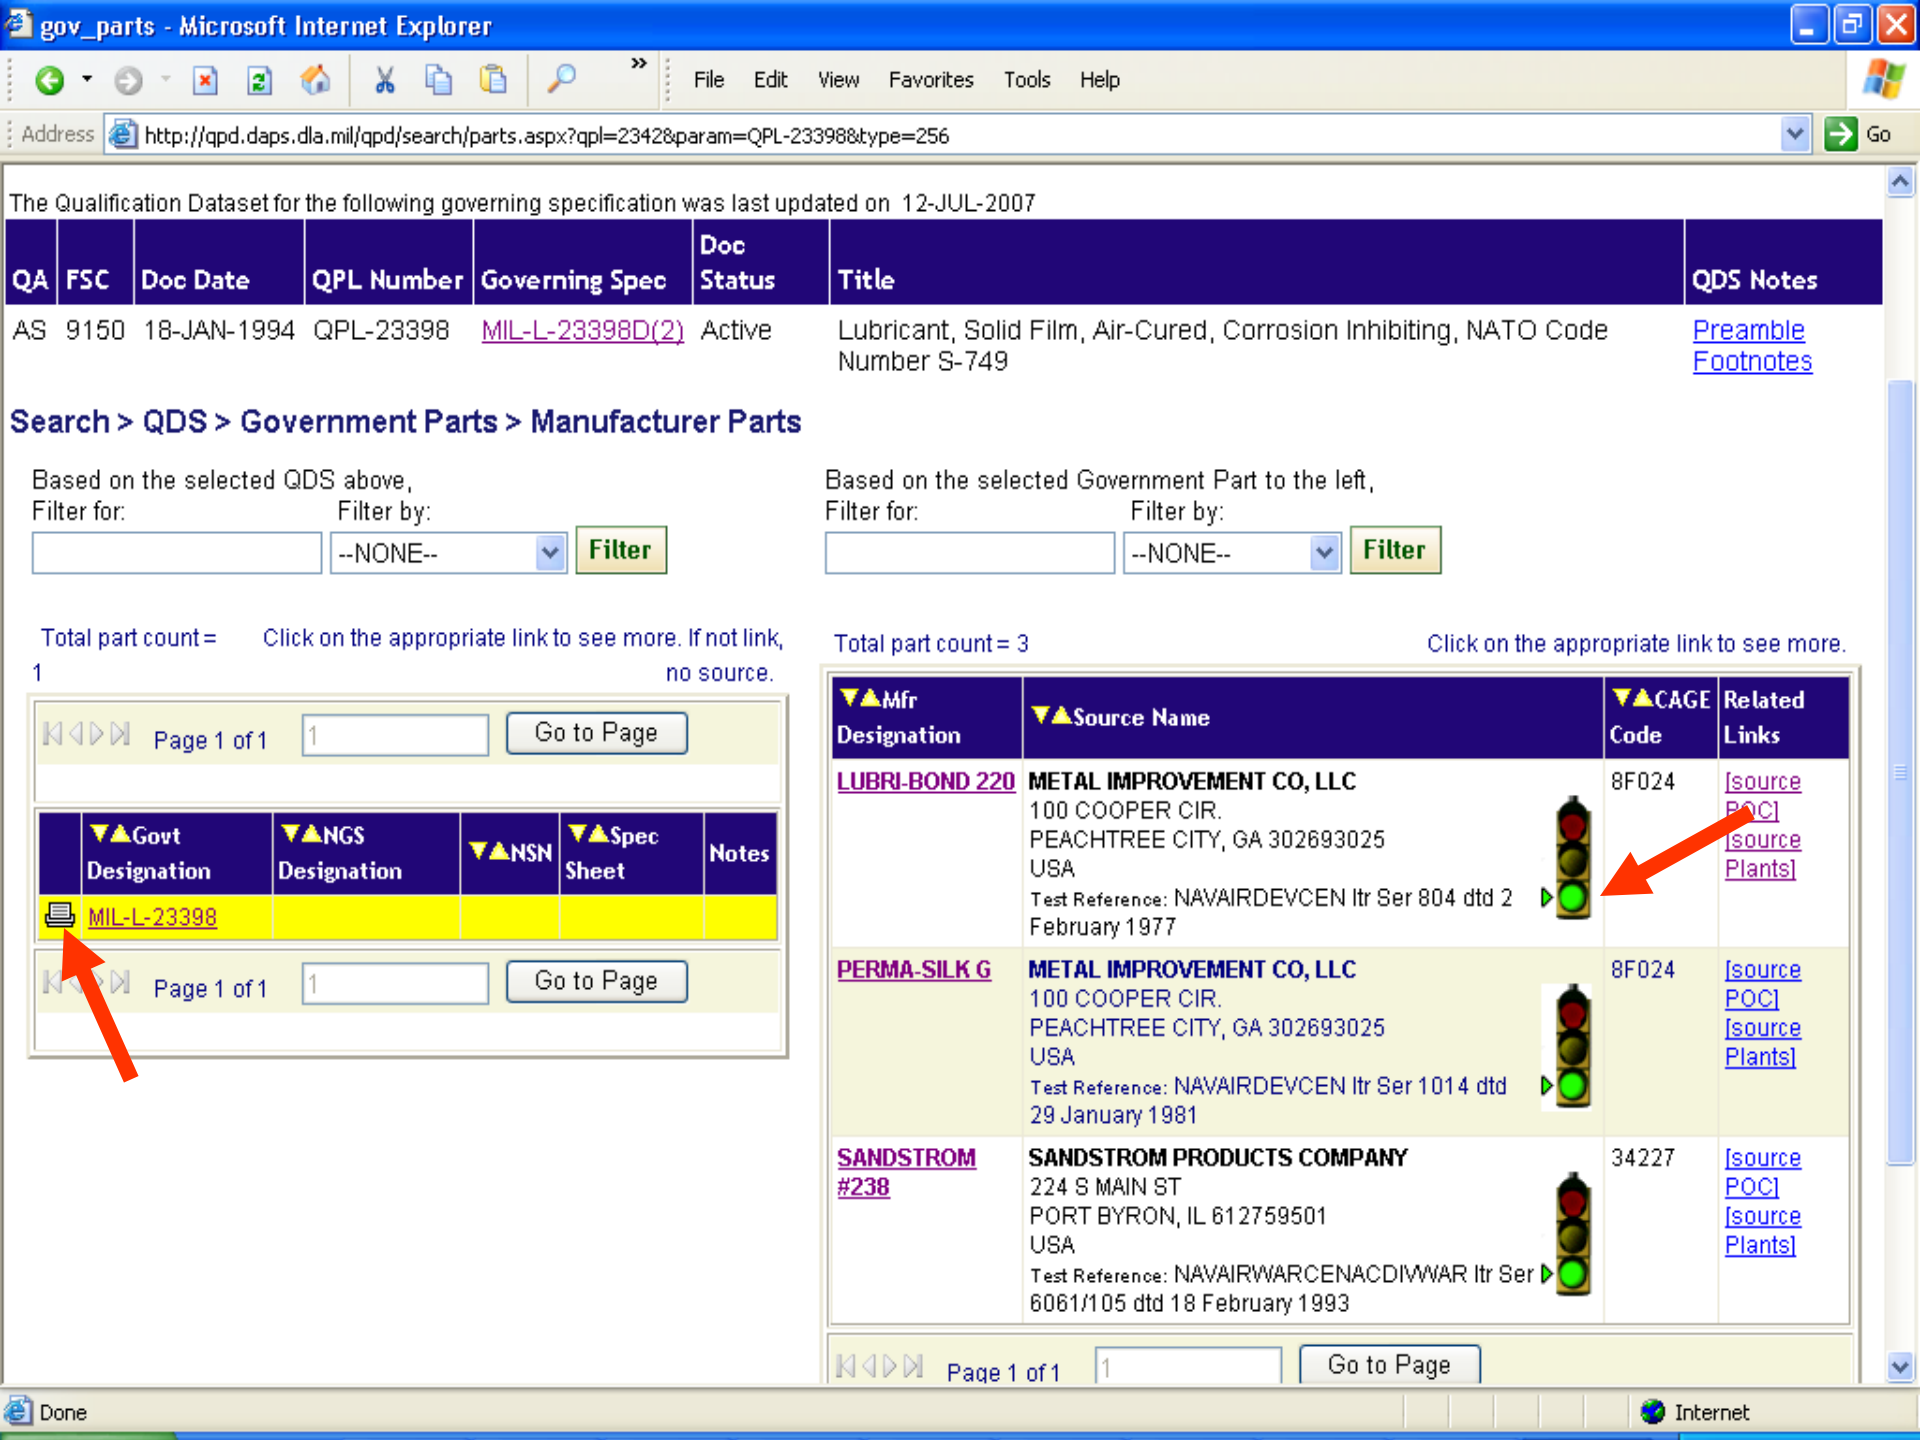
gov_parts - Microsoft Internet Explorer

File Edit View Favorites Tools Help

Address http://qpd.daps.dla.mil/qpd/search/parts.aspx?qpl=2342&param=QPL-23398&type=256 Go

The Qualification Dataset for the following governing specification was last updated on 12-JUL-2007

| QA | FSC | Doc Date | QPL Number | Governing Spec | Doc Status | Title | QDS Notes |
|---|---|---|---|---|---|---|---|
| AS | 9150 | 18-JAN-1994 | QPL-23398 | MIL-L-23398D(2) | Active | Lubricant, Solid Film, Air-Cured, Corrosion Inhibiting, NATO Code Number S-749 | Preamble Footnotes |

Search > QDS > Government Parts > Manufacturer Parts

Based on the selected QDS above,
Filter for: Filter by: --NONE-- Filter

Based on the selected Government Part to the left,
Filter for: Filter by: --NONE-- Filter

Total part count = 1 Click on the appropriate link to see more. If not link, no source.

Page 1 of 1 1 Go to Page

| | Govt Designation | NGS Designation | NSN | Spec Sheet | Notes |
|---|---|---|---|---|---|
| | MIL-L-23398 | | | | |

Page 1 of 1 1 Go to Page

Total part count = 3 Click on the appropriate link to see more.

| Mfr Designation | Source Name | CAGE Code | Related Links |
|---|---|---|---|
| LUBRI-BOND 220 | METAL IMPROVEMENT CO, LLC 100 COOPER CIR. PEACHTREE CITY, GA 302693025 USA Test Reference: NAVAIRDEVCEN ltr Ser 804 dtd 2 February 1977 | 8F024 | [source POC] [source Plants] |
| PERMA-SILK G | METAL IMPROVEMENT CO, LLC 100 COOPER CIR. PEACHTREE CITY, GA 302693025 USA Test Reference: NAVAIRDEVCEN ltr Ser 1014 dtd 29 January 1981 | 8F024 | [source POC] [source Plants] |
| SANDSTROM #238 | SANDSTROM PRODUCTS COMPANY 224 S MAIN ST PORT BYRON, IL 612759501 USA Test Reference: NAVAIRWARCENACDIVWAR ltr Ser 6061/105 dtd 18 February 1993 | 34227 | [source POC] [source Plants] |

Page 1 of 1 1 Go to Page

Done Internet